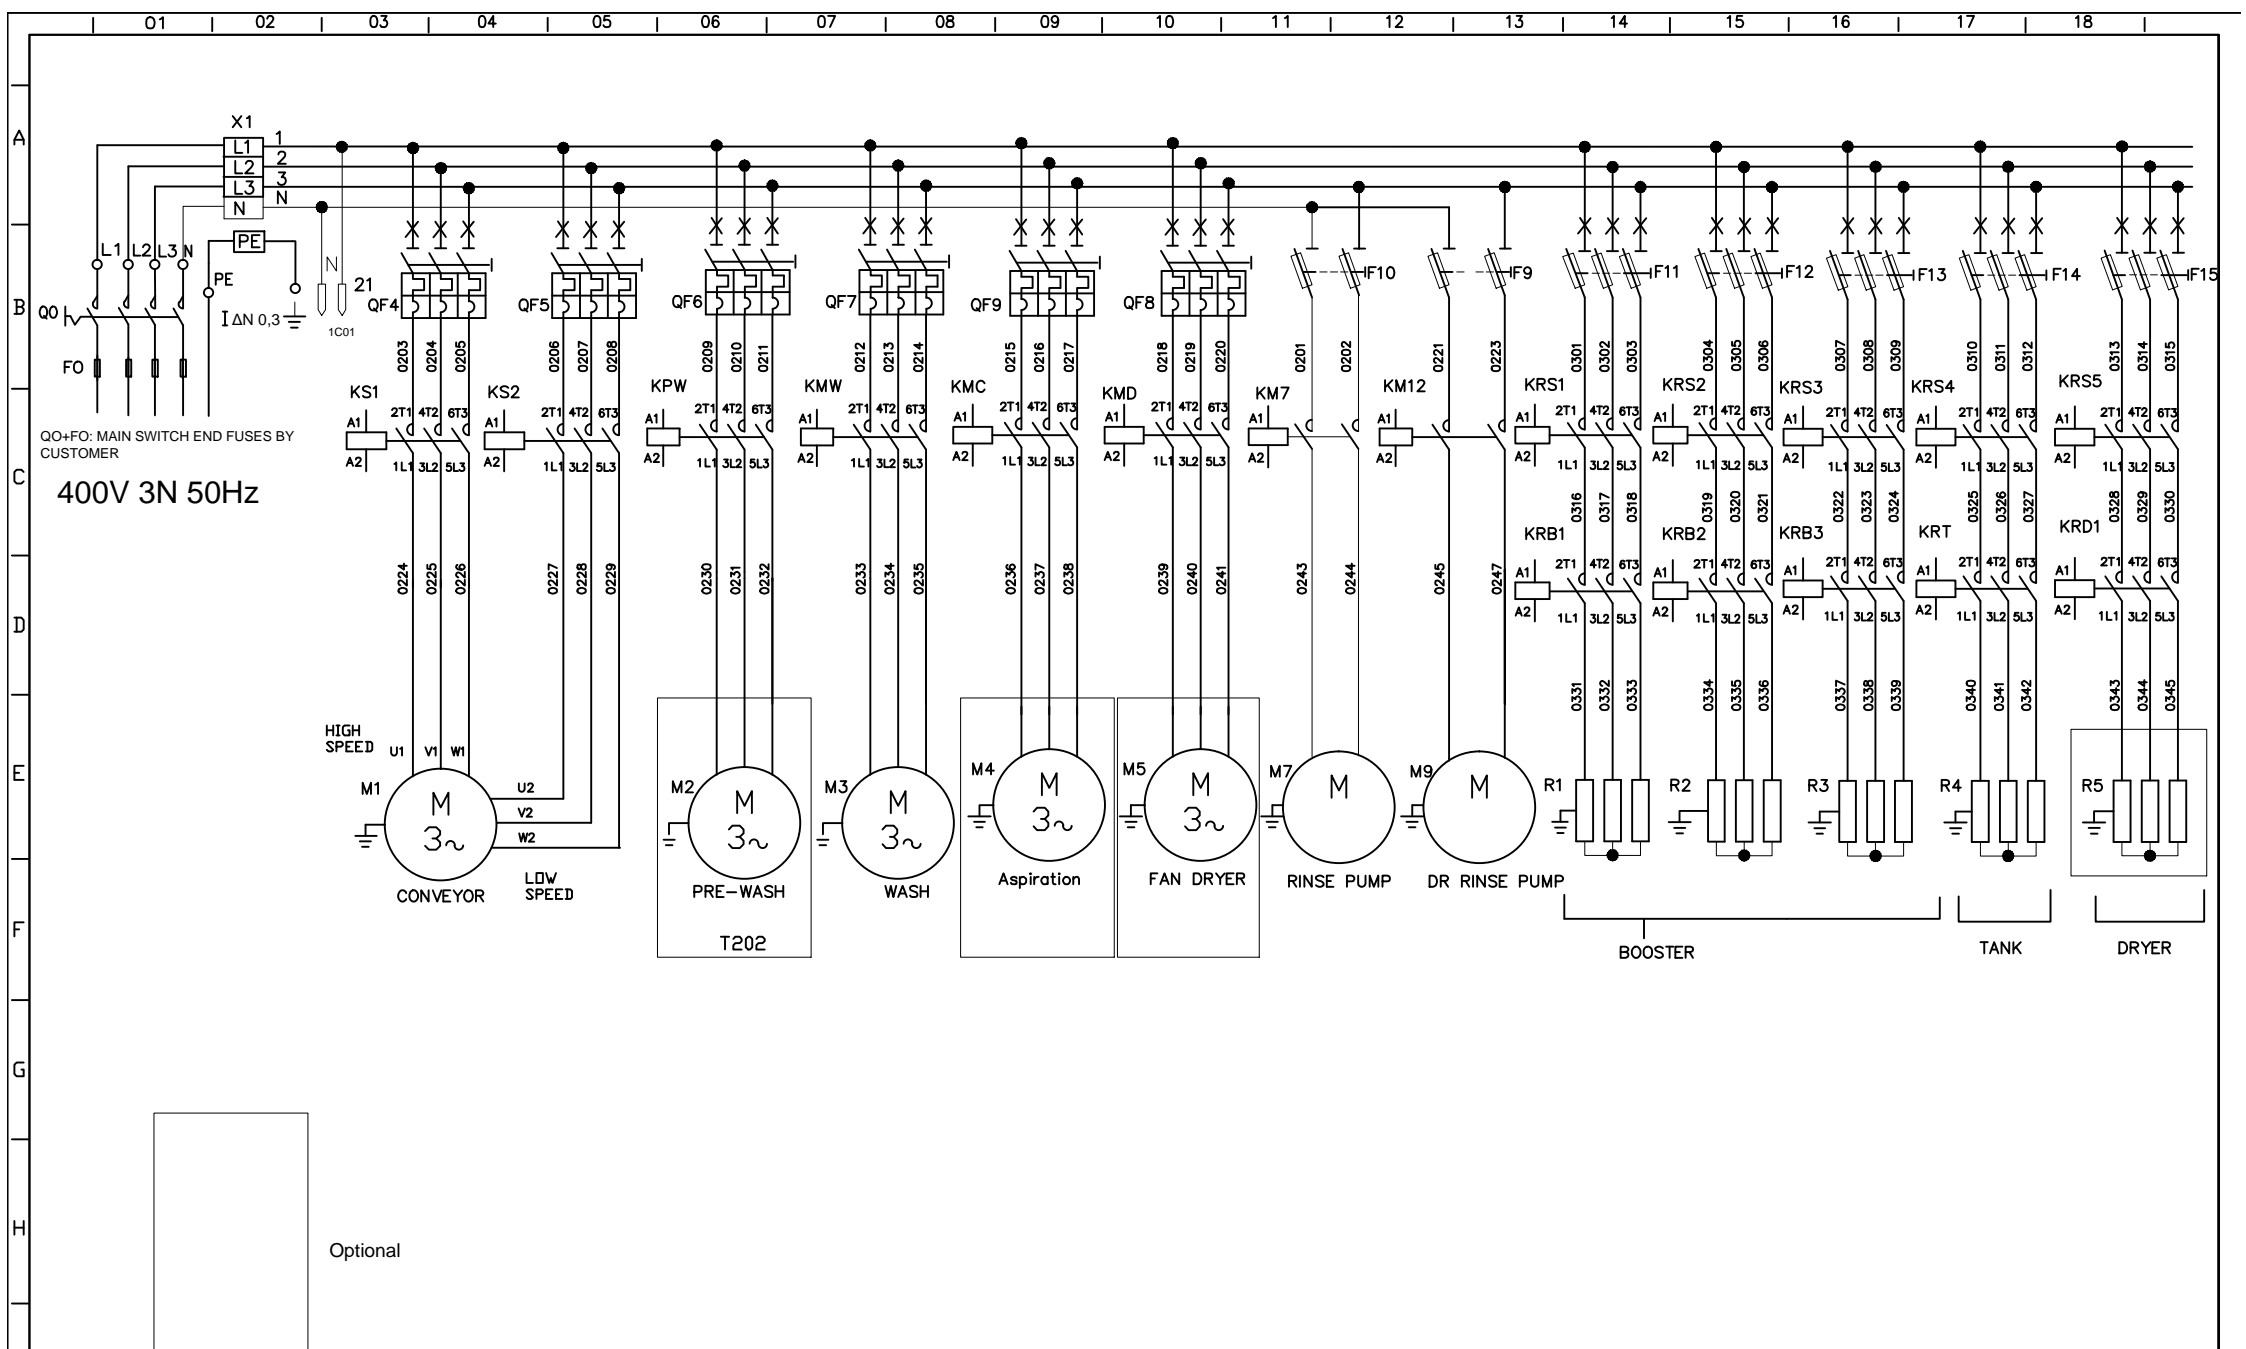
01 02 03 04 05 06 07 08 09 10 11 12 13 14 15 16 17 18

A
B
C
D
E
F
G
H

X1
L1 1
L2 2
L3 3
N N

L1 L2 L3 N
PE
PE
N
21
Q0
$I_{\Delta N}$ 0,3
1C01
F0

QF4 QF5 QF6 QF7 QF9 QF8
F10 F9 F11 F12 F13 F14 F15

0203 0204 0205 0206 0207 0208 0209 0210 0211 0212 0213 0214 0215 0216 0217 0218 0219 0220 0201 0202 0221 0223 0301 0302 0303 0304 0305 0306 0307 0308 0309 0310 0311 0312 0313 0314 0315

KS1 KS2 KPW KMW KMC KMD KM7 KM12 KRS1 KRS2 KRS3 KRS4 KRS5
A1 A2 2T1 4T2 6T3 1L1 3L2 5L3

Q0+F0: MAIN SWITCH END FUSES BY CUSTOMER

400V 3N 50Hz

0316 0317 0318 0319 0320 0321 0322 0323 0324 0325 0326 0327 0328 0329 0330

KRB1 KRB2 KRB3 KRT KRD1

0224 0225 0226 0227 0228 0229 0230 0231 0232 0233 0234 0235 0236 0237 0238 0239 0240 0241 0243 0244 0245 0247

0331 0332 0333 0334 0335 0336 0337 0338 0339 0340 0341 0342 0343 0344 0345

HIGH SPEED U1 V1 W1
U2 V2 W2
M1 M 3~ CONVEYOR
LOW SPEED
M2 M 3~ PRE-WASH
T202
M3 M 3~ WASH
M4 M 3~ Aspiration
M5 M 3~ FAN DRYER
M7 M RINSE PUMP
M9 M DR RINSE PUMP
R1 R2 R3 R4 R5
BOOSTER
TANK
DRYER

Optional